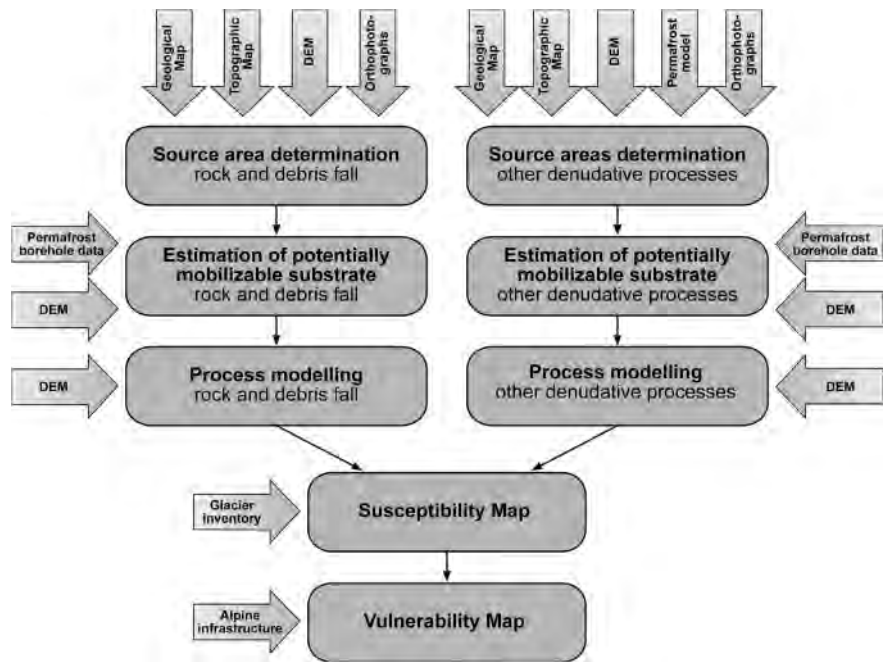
Geological Map

Topographic Map

DEM

Orthophotographs

Geological Map

Topographic Map

DEM

Permafrost model

Orthophotographs

**Source area determination**
rock and debris fall

**Source areas determination**
other denudative processes

Permafrost borehole data

**Estimation of potentially mobilizable substrate**
rock and debris fall

**Estimation of potentially mobilizable substrate**
other denudative processes

Permafrost borehole data

DEM

DEM

DEM

**Process modelling**
rock and debris fall

**Process modelling**
other denudative processes

DEM

Glacier inventory

**Susceptibility Map**

Alpine infrastructure

**Vulnerability Map**